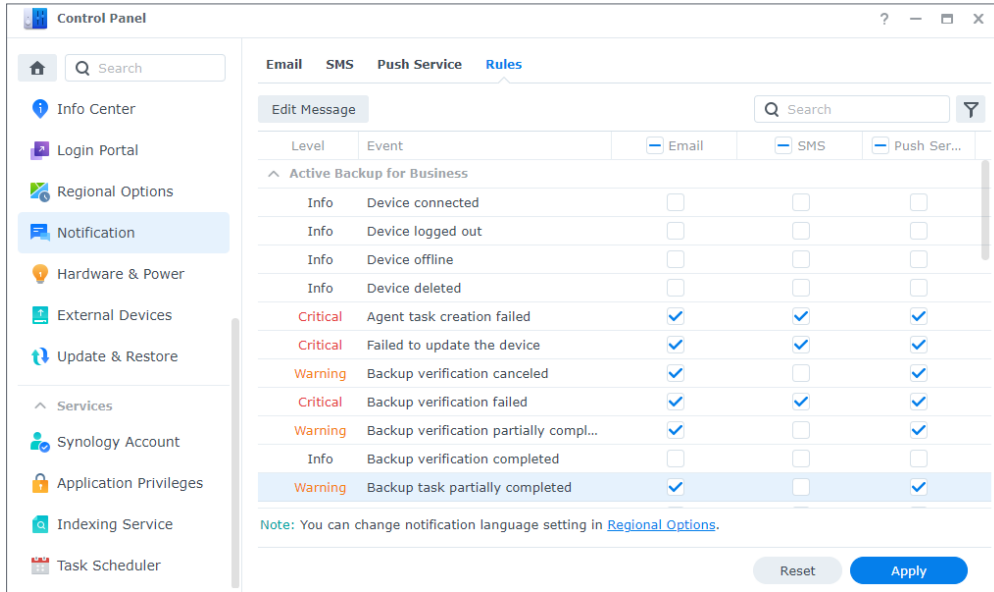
Control Panel

? — ☐ ✕

Search

Info Center

Login Portal

Regional Options

Notification

Hardware & Power

External Devices

Update & Restore

Services

Synology Account

Application Privileges

Indexing Service

Task Scheduler

Email SMS Push Service Rules

Edit Message

Search

| Level | Event | Email | SMS | Push Ser... |
|---|---|---|---|---|
| Active Backup for Business | | | | |
| Info | Device connected | | | |
| Info | Device logged out | | | |
| Info | Device offline | | | |
| Info | Device deleted | | | |
| Critical | Agent task creation failed | ✓ | ✓ | ✓ |
| Critical | Failed to update the device | ✓ | ✓ | ✓ |
| Warning | Backup verification canceled | ✓ | | ✓ |
| Critical | Backup verification failed | ✓ | ✓ | ✓ |
| Warning | Backup verification partially compl... | ✓ | | ✓ |
| Info | Backup verification completed | | | |
| Warning | Backup task partially completed | ✓ | | ✓ |

Note: You can change notification language setting in Regional Options.

Reset Apply